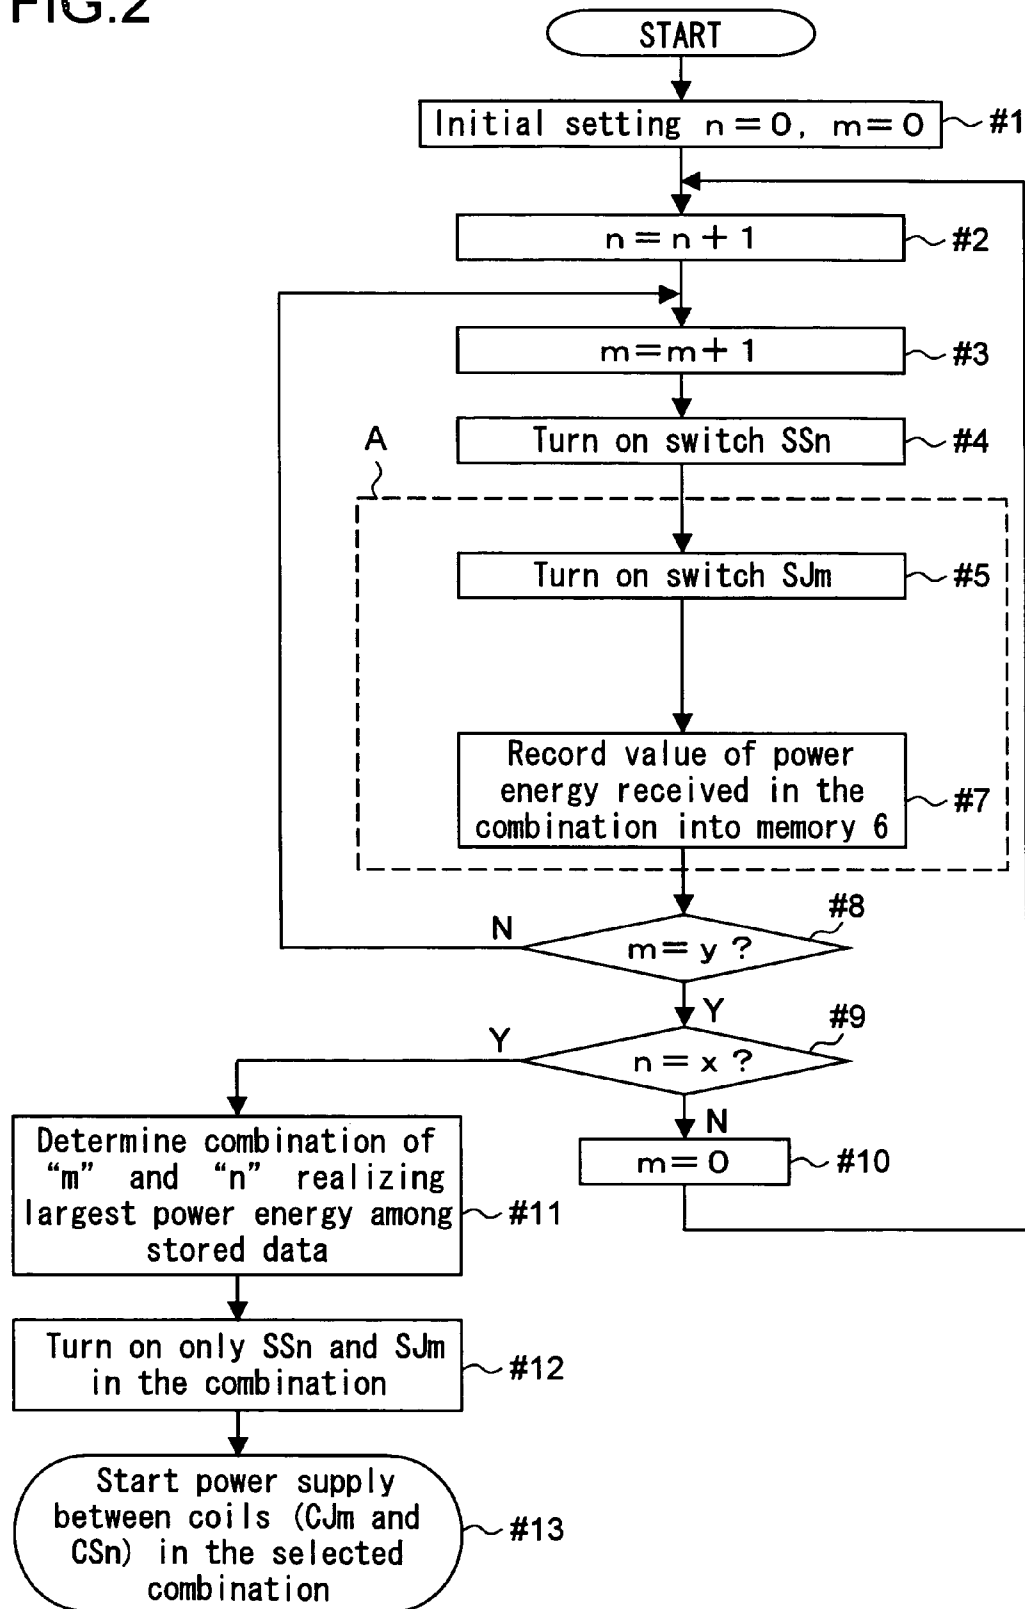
FIG.2

START

Initial setting n=0, m=0

#1

n=n+1

#2

m=m+1

#3

Turn on switch SSn

#4

A

Turn on switch SJm

#5

Record value of power energy received in the combination into memory 6

#7

#8

N

m=y ?

Y

#9

Y

n=x ?

N

m=0

#10

Determine combination of "m" and "n" realizing largest power energy among stored data

#11

Turn on only SSn and SJm in the combination

#12

Start power supply between coils (CJm and CSn) in the selected combination

#13